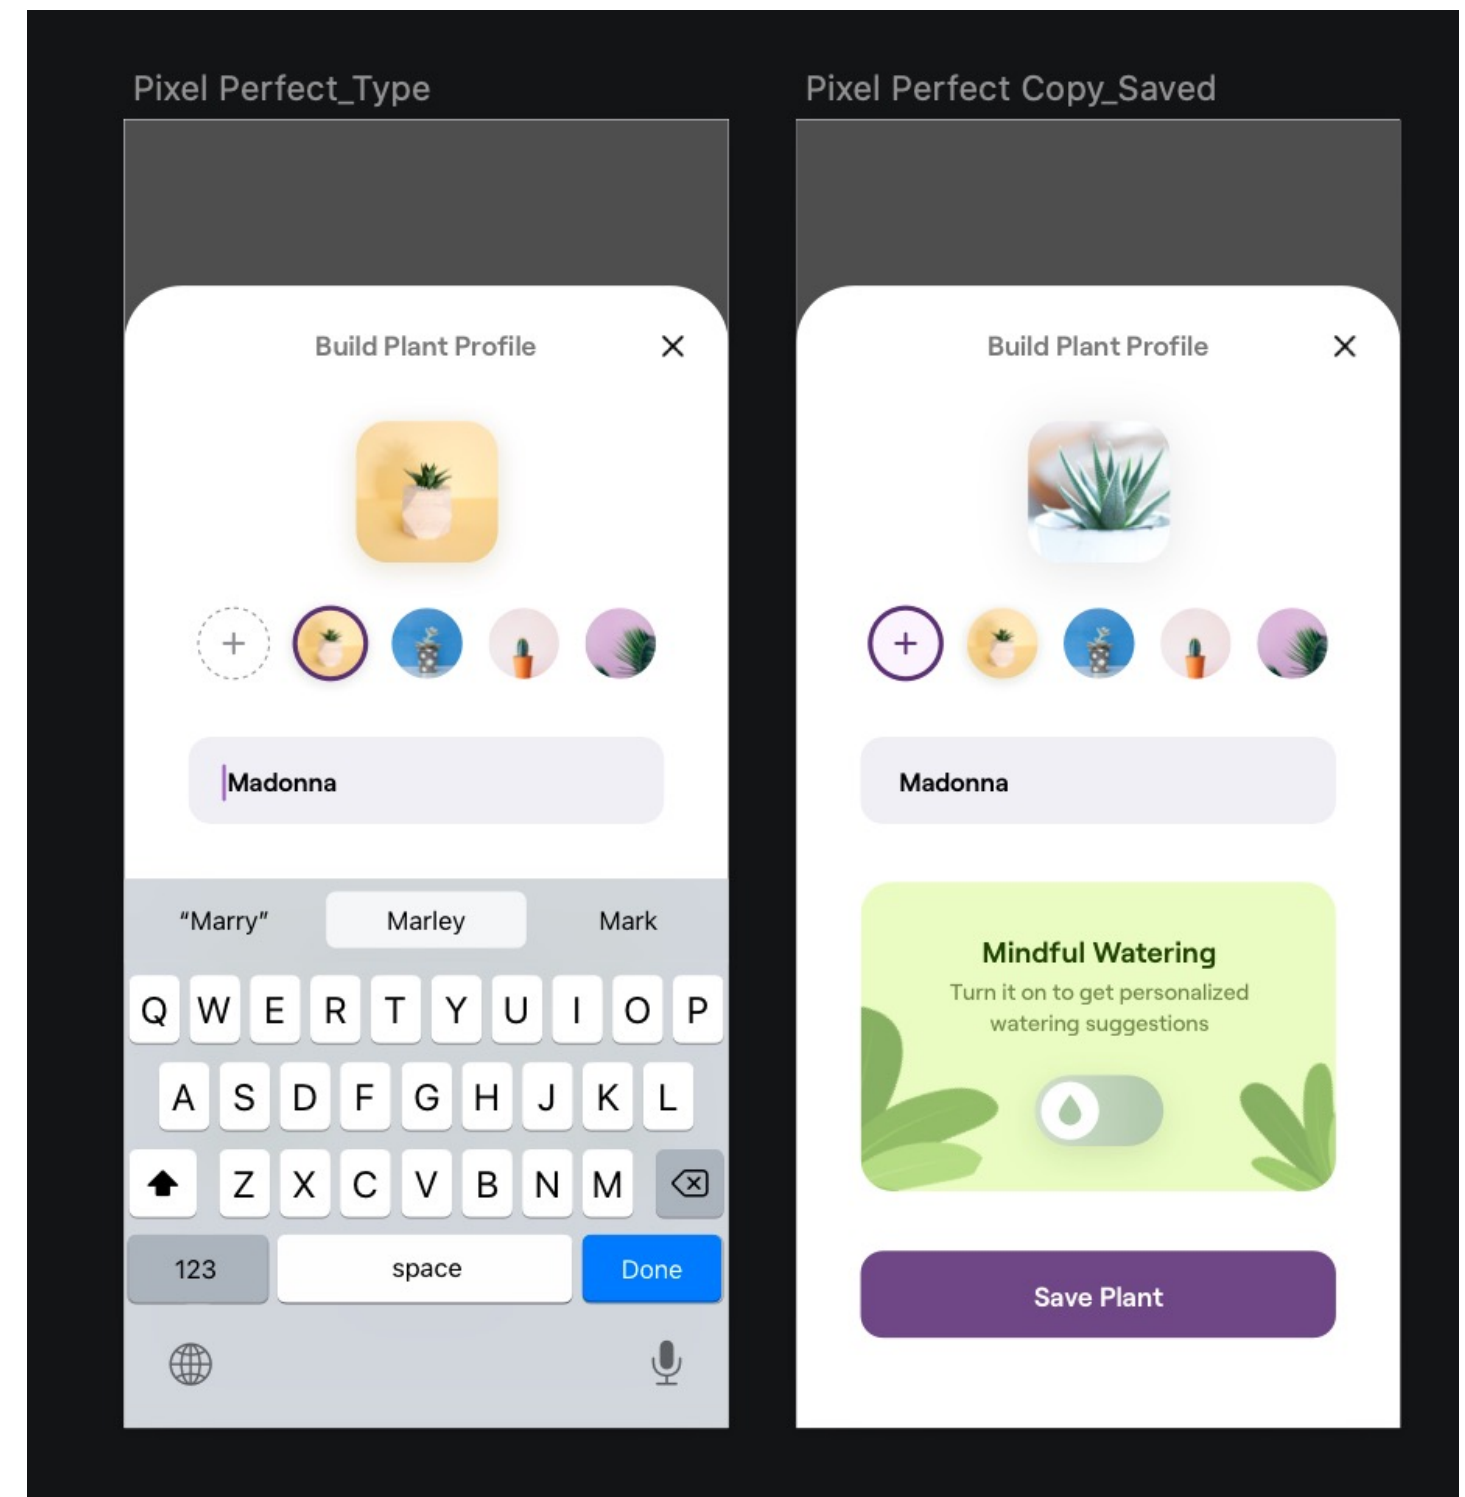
Pixel Perfect_Type

Build Plant Profile

+

Madonna

"Marry"
Marley
Mark

Q W E R T Y U I O P
A S D F G H J K L
Z X C V B N M

123
space
Done

Pixel Perfect Copy_Saved

Build Plant Profile

+

Madonna

Mindful Watering
Turn it on to get personalized watering suggestions

Save Plant